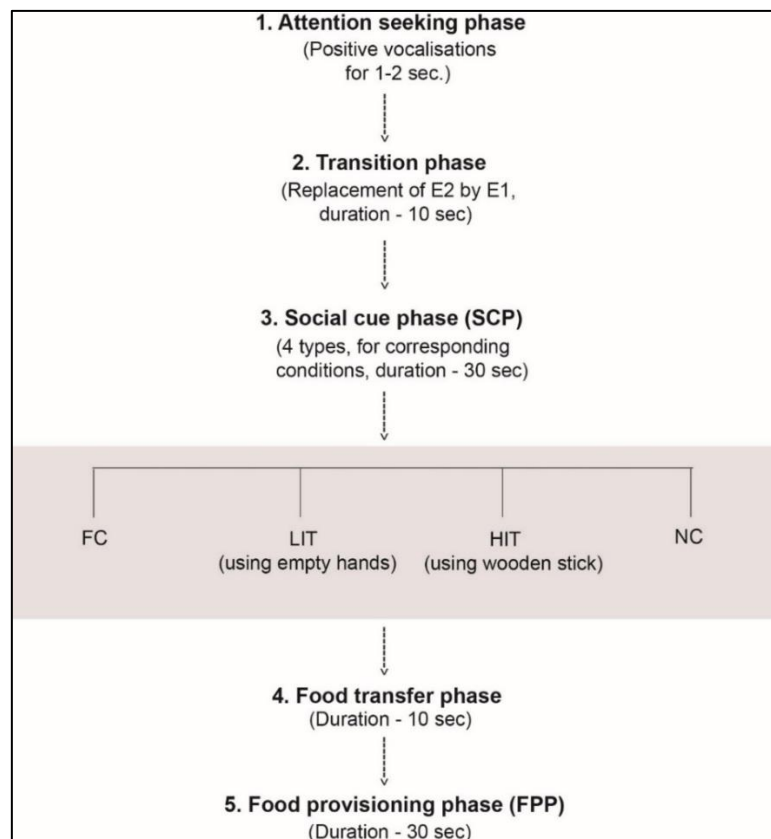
1. Attention seeking phase
(Positive vocalisations for 1-2 sec.)

2. Transition phase
(Replacement of E2 by E1, duration - 10 sec)

3. Social cue phase (SCP)
(4 types, for corresponding conditions, duration - 30 sec)

FC

LIT
(using empty hands)

HIT
(using wooden stick)

NC

4. Food transfer phase
(Duration - 10 sec)

5. Food provisioning phase (FPP)
(Duration - 30 sec)